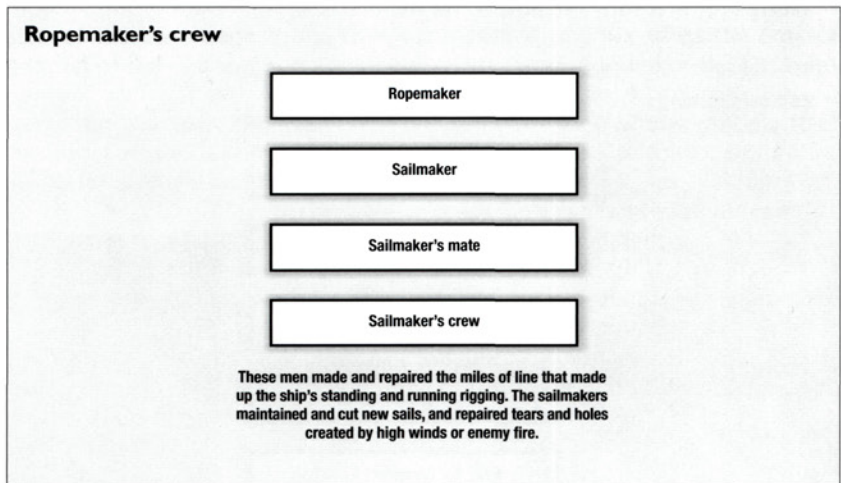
Ropemaker's crew

Ropemaker

Sailmaker

Sailmaker's mate

Sailmaker's crew

These men made and repaired the miles of line that made up the ship's standing and running rigging. The sailmakers maintained and cut new sails, and repaired tears and holes created by high winds or enemy fire.